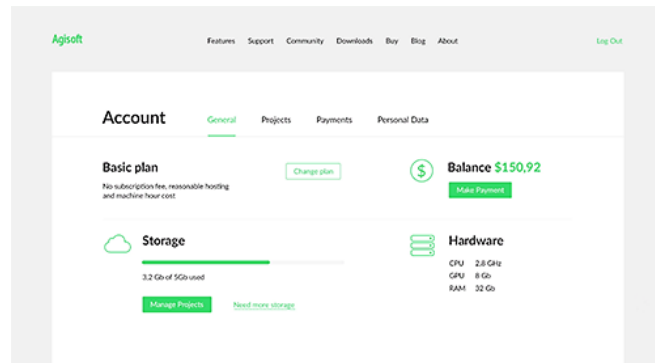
Agisoft

Features Support Community Downloads Buy Blog About

Log Out

Account

General Projects Payments Personal Data

Basic plan

No subscription fee, reasonable hosting and machine hour cost

Change plan

Balance $150,92

Make Payment

Storage

3,2 Gb of 5Gb used

Manage Projects

Need more storage

Hardware

| CPU | 2.8 GHz |
|---|---|
| GPU | 8 Gb |
| RAM | 32 Gb |